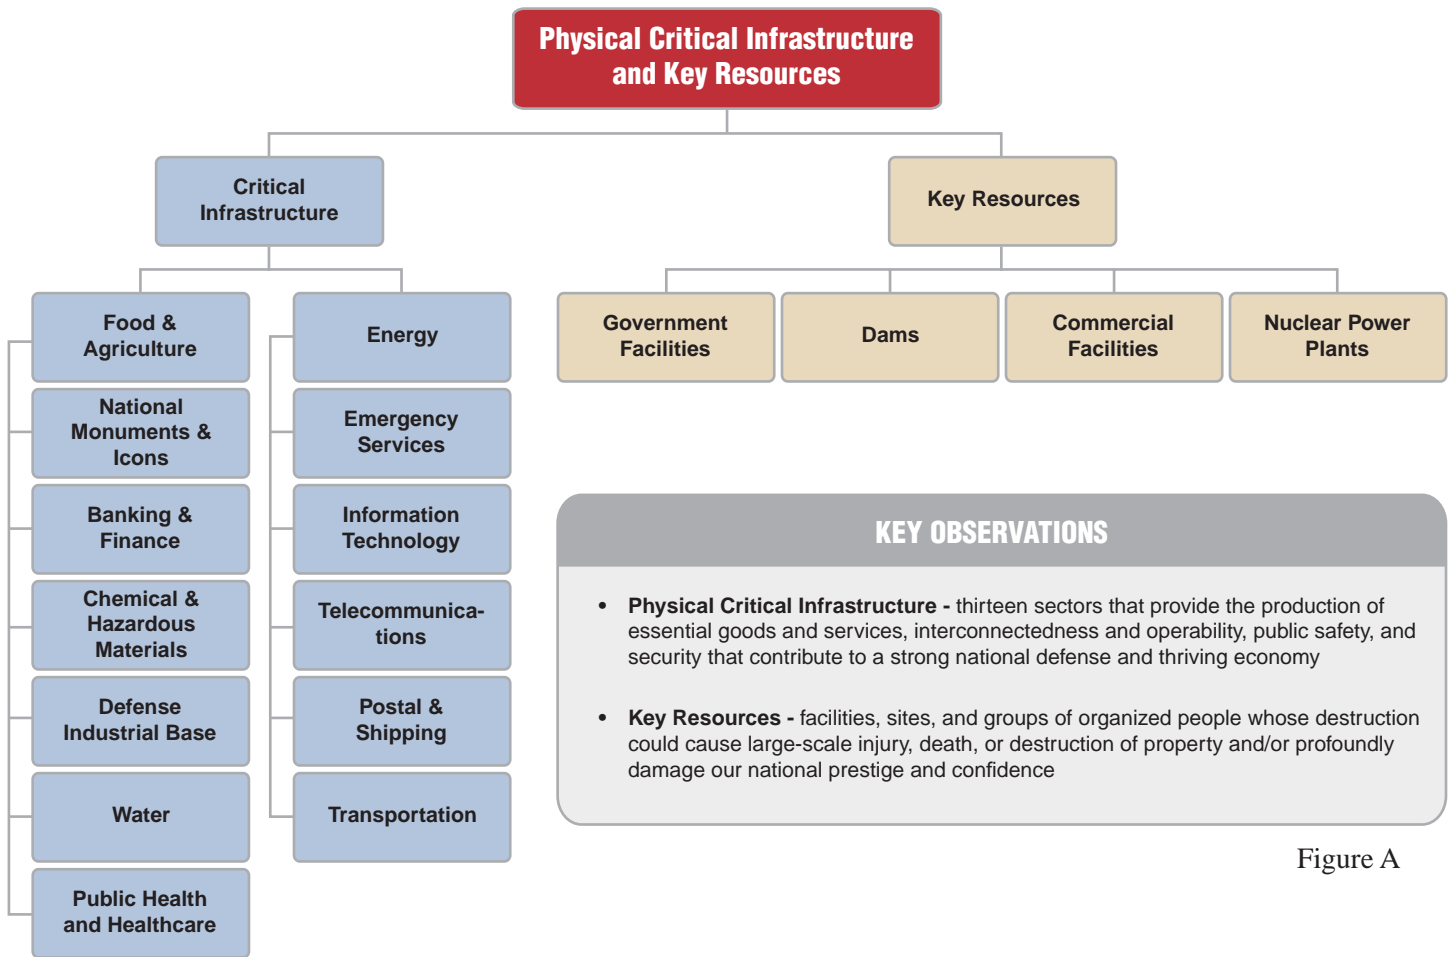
Physical Critical Infrastructure and Key Resources

Critical Infrastructure

Key Resources

Food & Agriculture

National Monuments & Icons

Banking & Finance

Chemical & Hazardous Materials

Defense Industrial Base

Water

Public Health and Healthcare

Energy

Emergency Services

Information Technology

Telecommunications

Postal & Shipping

Transportation

Government Facilities

Dams

Commercial Facilities

Nuclear Power Plants

KEY OBSERVATIONS

• **Physical Critical Infrastructure -** thirteen sectors that provide the production of essential goods and services, interconnectedness and operability, public safety, and security that contribute to a strong national defense and thriving economy

• **Key Resources -** facilities, sites, and groups of organized people whose destruction could cause large-scale injury, death, or destruction of property and/or profoundly damage our national prestige and confidence

Figure A